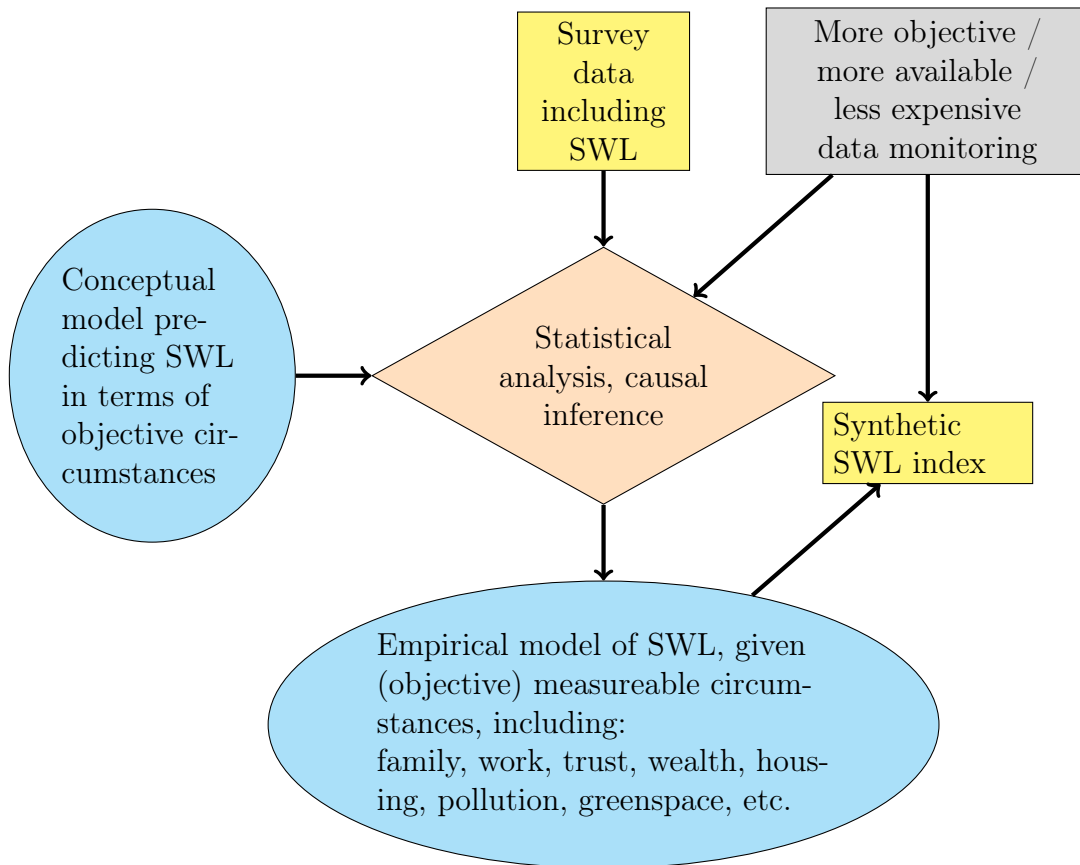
Survey data including SWL

More objective / more available / less expensive data monitoring

Conceptual model predicting SWL in terms of objective circumstances

Statistical analysis, causal inference

Synthetic SWL index

Empirical model of SWL, given (objective) measureable circumstances, including:
family, work, trust, wealth, housing, pollution, greenspace, etc.